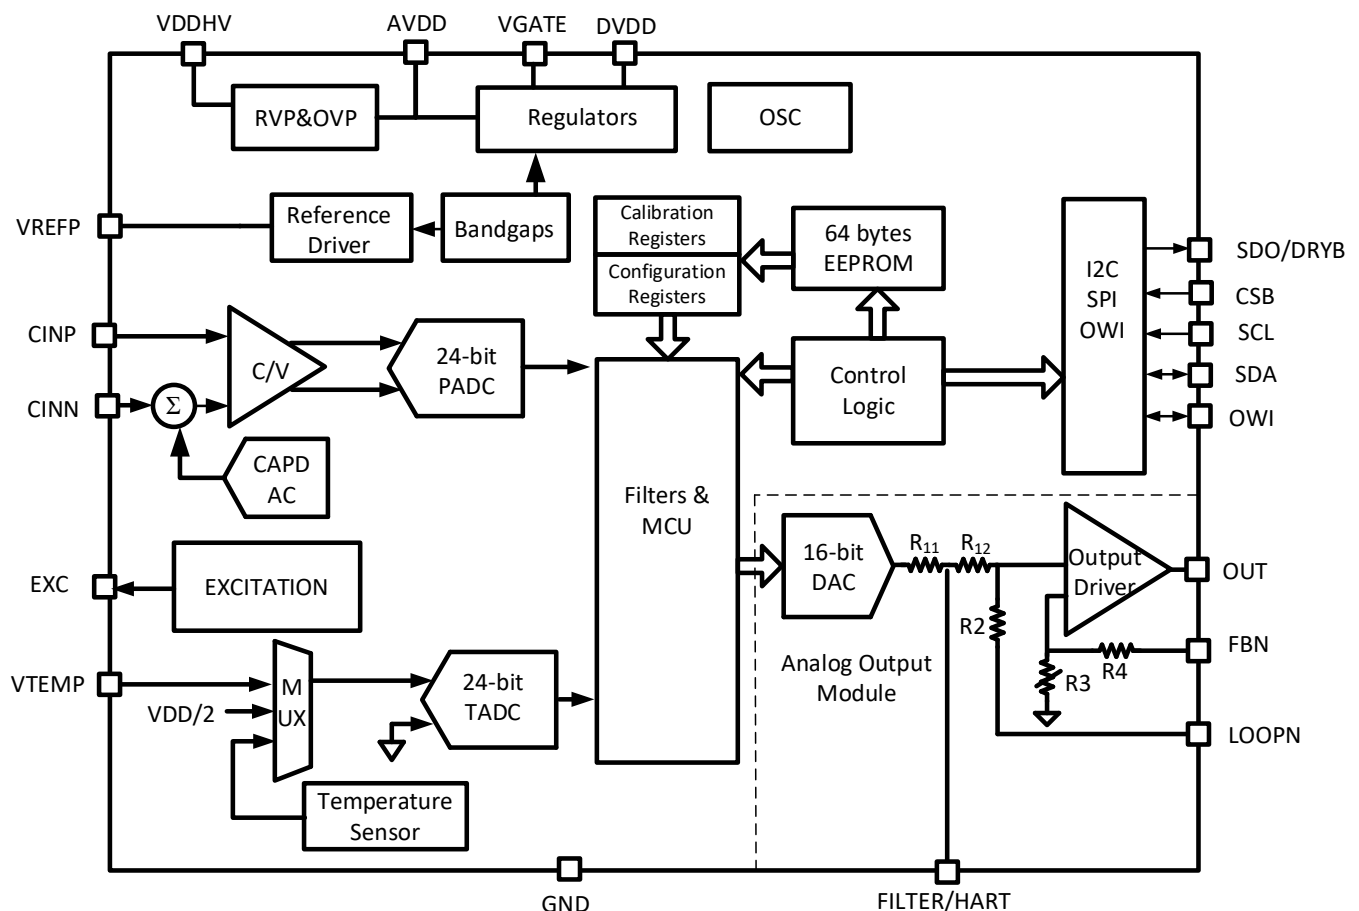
VDDHV
AVDD
VGATE
DVDD
RVP&OVP
Regulators
OSC
VREFP
Reference Driver
Bandgaps
Calibration Registers
Configuration Registers
64 bytes EEPROM
I2C SPI OWI
SDO/DRYB
CSB
SCL
SDA
OWI
CINP
CINN
$\Sigma$
C/V
24-bit PADC
Control Logic
CAPD AC
Filters & MCU
EXC
EXCITATION
16-bit DAC
$R_{11}$
$R_{12}$
Output Driver
OUT
R2
FBN
R4
R3
Analog Output Module
VTEMP
VDD/2
M UX
24-bit TADC
LOOPN
Temperature Sensor
GND
FILTER/HART